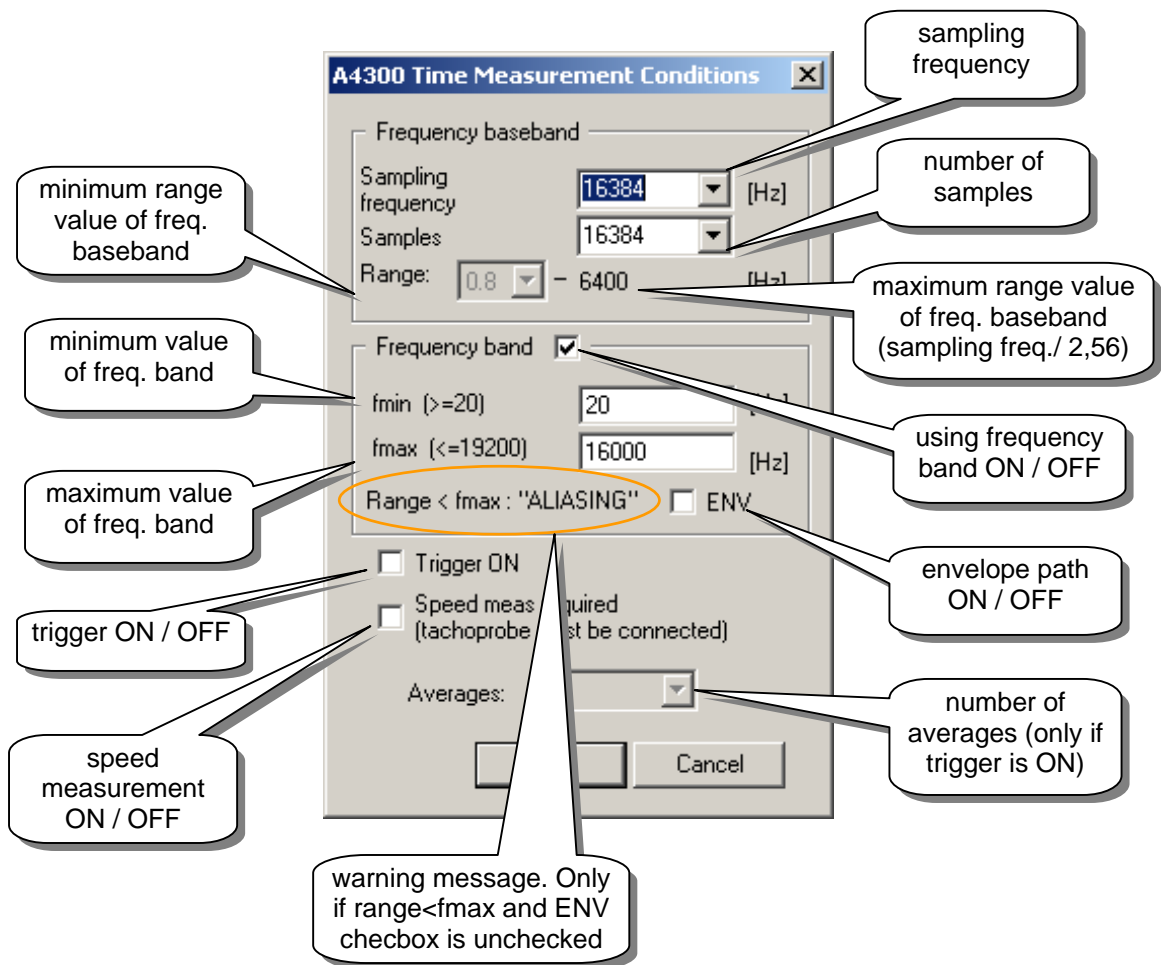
A4300 Time Measurement Conditions

sampling frequency

Frequency baseband

Sampling frequency 16384 [Hz]

number of samples

Samples 16384

minimum range value of freq. baseband

Range: 0.8 – 6400 [Hz]

maximum range value of freq. baseband (sampling freq./ 2,56)

Frequency band

minimum value of freq. band

fmin (>=20) 20 [Hz]

using frequency band ON / OFF

fmax (<=19200) 16000 [Hz]

maximum value of freq. band

Range < fmax : "ALIASING" ENV

envelope path ON / OFF

Trigger ON

trigger ON / OFF

Speed meas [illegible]quired (tachoprobe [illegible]st be connected)

Averages:

number of averages (only if trigger is ON)

speed measurement ON / OFF

Cancel

warning message. Only if range<fmax and ENV checbox is unchecked